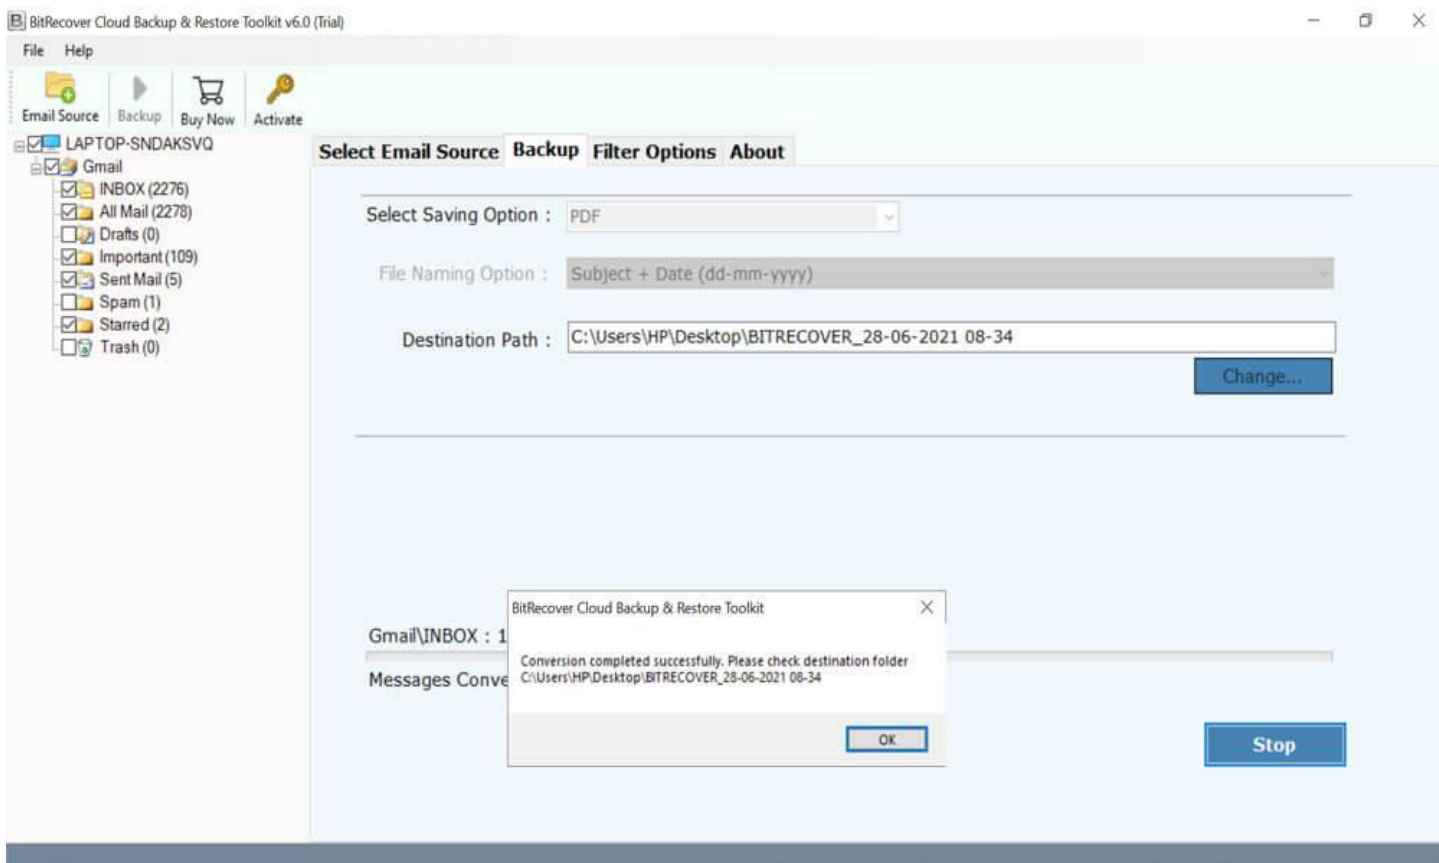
BitRecover Cloud Backup & Restore Toolkit v6.0 (Trial)

File Help

Email Source Backup Buy Now Activate

LAPTOP-SNDAKSVQ
Gmail
INBOX (2276)
All Mail (2278)
Drafts (0)
Important (109)
Sent Mail (5)
Spam (1)
Starred (2)
Trash (0)

Select Email Source Backup Filter Options About

Select Saving Option : PDF

File Naming Option : Subject + Date (dd-mm-yyyy)

Destination Path : C:\Users\HP\Desktop\BITRECOVER_28-06-2021 08-34

Change...

Gmail\INBOX : 1

Messages Conve

BitRecover Cloud Backup & Restore Toolkit

Conversion completed successfully. Please check destination folder C:\Users\HP\Desktop\BITRECOVER_28-06-2021 08-34

OK

Stop